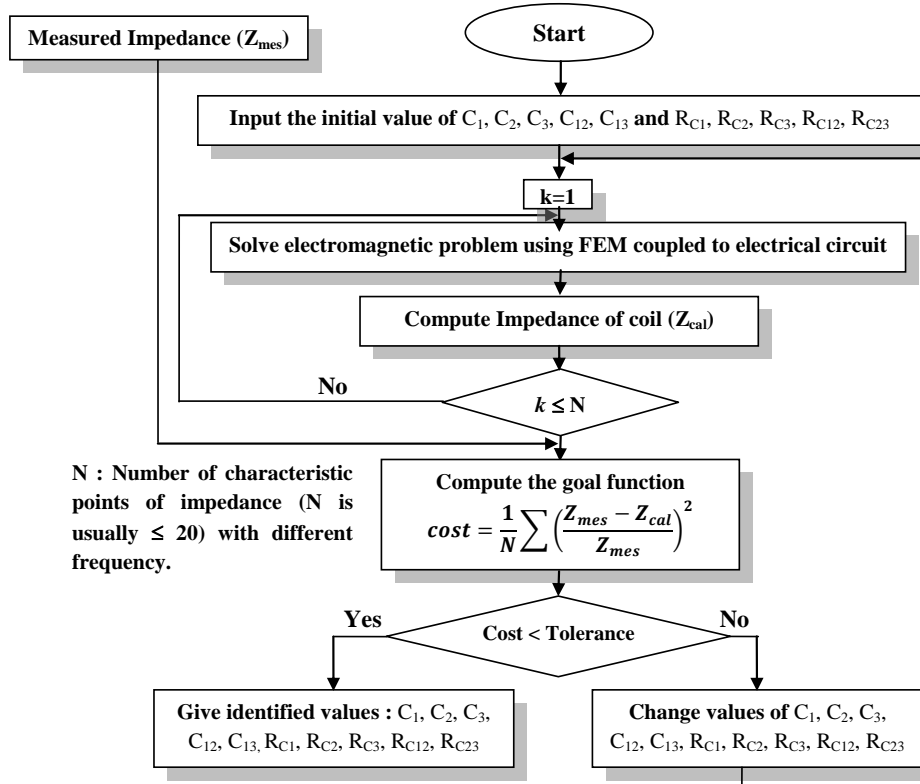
Measured Impedance ($Z_{mes}$)

Start

Input the initial value of $C_1$, $C_2$, $C_3$, $C_{12}$, $C_{13}$ and $R_{C1}$, $R_{C2}$, $R_{C3}$, $R_{C12}$, $R_{C23}$

k=1

Solve electromagnetic problem using FEM coupled to electrical circuit

Compute Impedance of coil ($Z_{cal}$)

No

$k \leq N$

N : Number of characteristic points of impedance (N is usually $\leq$ 20) with different frequency.

Compute the goal function

$cost = \frac{1}{N}\sum\left(\frac{Z_{mes} - Z_{cal}}{Z_{mes}}\right)^2$

Yes

Cost < Tolerance

No

Give identified values : $C_1$, $C_2$, $C_3$, $C_{12}$, $C_{13,}$ $R_{C1}$, $R_{C2}$, $R_{C3}$, $R_{C12}$, $R_{C23}$

Change values of $C_1$, $C_2$, $C_3$, $C_{12}$, $C_{13}$, $R_{C1}$, $R_{C2}$, $R_{C3}$, $R_{C12}$, $R_{C23}$